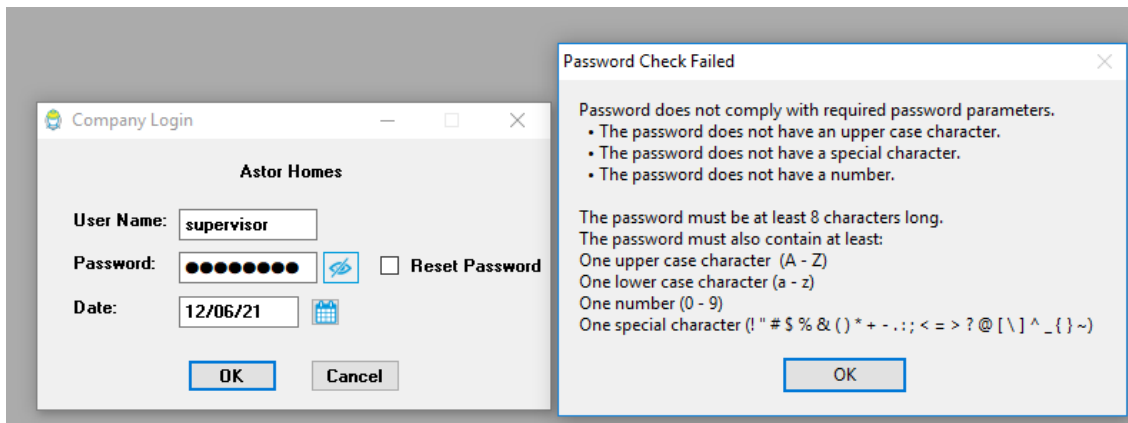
Company Login

Astor Homes

User Name: supervisor

Password: ●●●●●●●●

Reset Password

Date: 12/06/21

OK Cancel

Password Check Failed

Password does not comply with required password parameters.
• The password does not have an upper case character.
• The password does not have a special character.
• The password does not have a number.

The password must be at least 8 characters long.
The password must also contain at least:
One upper case character (A - Z)
One lower case character (a - z)
One number (0 - 9)
One special character (! " # $ % & ( ) * + - . : ; < = > ? @ [ \ ] ^ _ { } ~)

OK